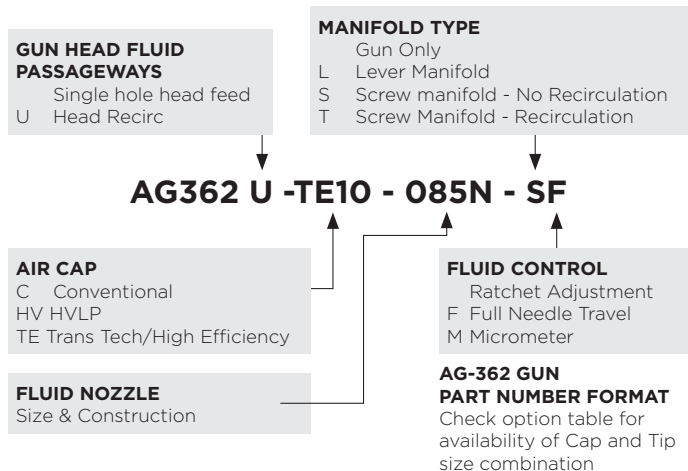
GUN HEAD FLUID PASSAGEWAYS
Single hole head feed
U Head Recirc

MANIFOLD TYPE
Gun Only
L Lever Manifold
S Screw manifold - No Recirculation
T Screw Manifold - Recirculation

AG362 U -TE10 - 085N - SF

AIR CAP
C Conventional
HV HVLP
TE Trans Tech/High Efficiency

FLUID CONTROL
Ratchet Adjustment
F Full Needle Travel
M Micrometer

FLUID NOZZLE
Size & Construction

AG-362 GUN PART NUMBER FORMAT
Check option table for availability of Cap and Tip size combination